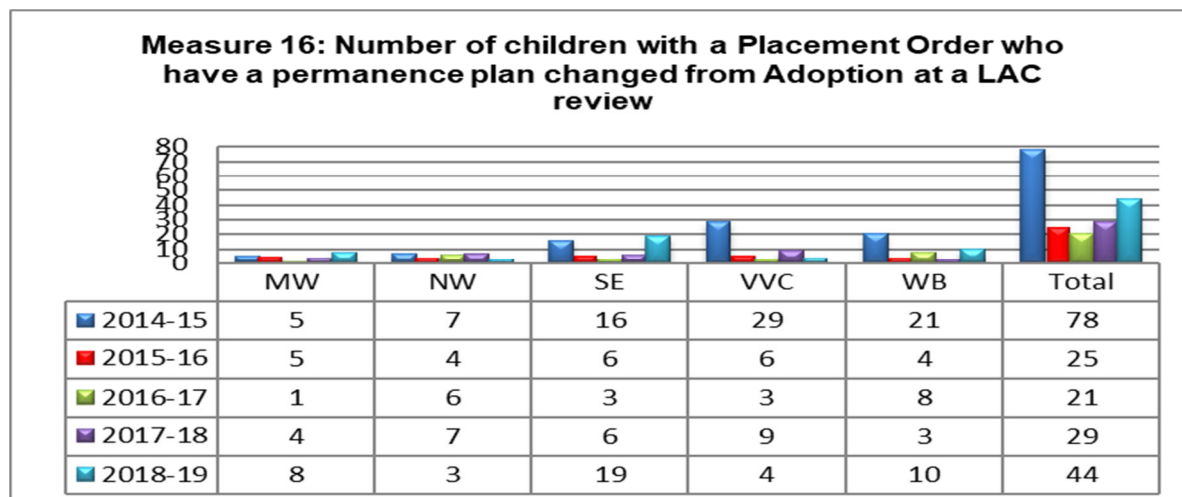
Measure 16: Number of children with a Placement Order who have a permanence plan changed from Adoption at a LAC review

80
70
60
50
40
30
20
10
0

| | MW | NW | SE | VVC | WB | Total |
|---|---|---|---|---|---|---|
| 2014-15 | 5 | 7 | 16 | 29 | 21 | 78 |
| 2015-16 | 5 | 4 | 6 | 6 | 4 | 25 |
| 2016-17 | 1 | 6 | 3 | 3 | 8 | 21 |
| 2017-18 | 4 | 7 | 6 | 9 | 3 | 29 |
| 2018-19 | 8 | 3 | 19 | 4 | 10 | 44 |